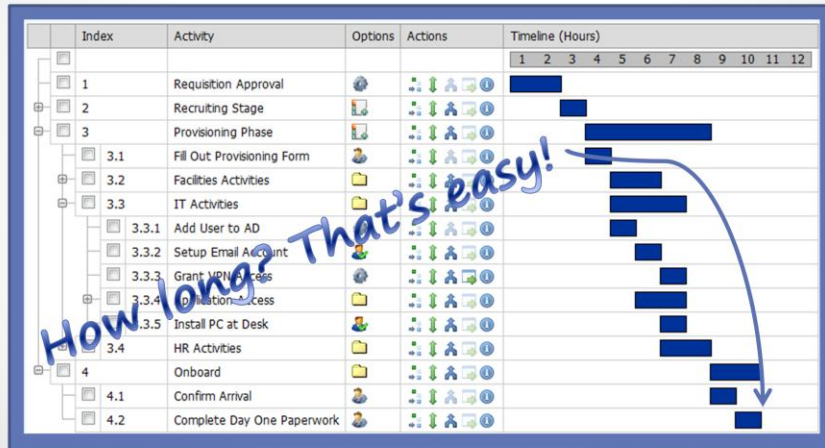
| Index | Activity | Options | Actions | Timeline (Hours) |
|---|---|---|---|---|
| | | | | 1 2 3 4 5 6 7 8 9 10 11 12 |
| 1 | Requisition Approval | | | |
| 2 | Recruiting Stage | | | |
| 3 | Provisioning Phase | | | |
| 3.1 | Fill Out Provisioning Form | | | |
| 3.2 | Facilities Activities | | | |
| 3.3 | IT Activities | | | |
| 3.3.1 | Add User to AD | | | |
| 3.3.2 | Setup Email Account | | | |
| 3.3.3 | Grant VPN Access | | | |
| 3.3.4 | Application Access | | | |
| 3.3.5 | Install PC at Desk | | | |
| 3.4 | HR Activities | | | |
| 4 | Onboard | | | |
| 4.1 | Confirm Arrival | | | |
| 4.2 | Complete Day One Paperwork | | | |

How long? That's easy!